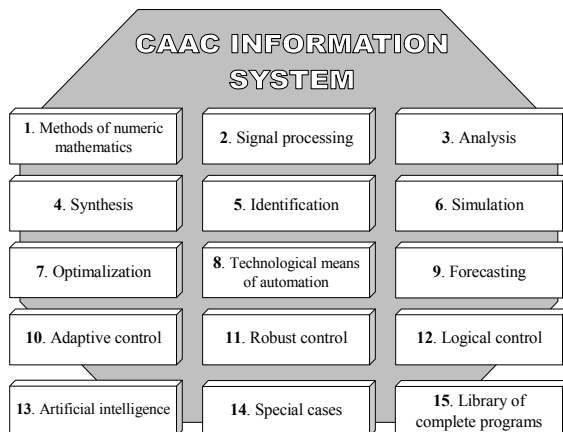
CAAC INFORMATION SYSTEM

1. Methods of numeric mathematics

2. Signal processing

3. Analysis

4. Synthesis

5. Identification

6. Simulation

7. Optimalization

8. Technological means of automation

9. Forecasting

10. Adaptive control

11. Robust control

12. Logical control

13. Artificial intelligence

14. Special cases

15. Library of complete programs